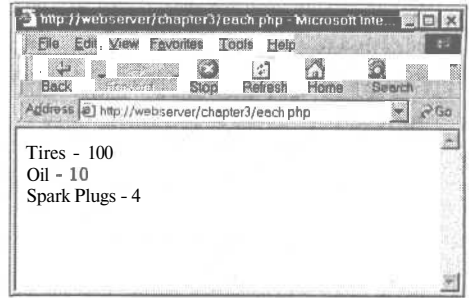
http://webserver/chapter3/each.php - Microsoft Inte...

File Edit View Favorites Tools Help

Back Forward Stop Refresh Home Search

Address http://webserver/chapter3/each.php Go

Tires - 100
Oil - 10
Spark Plugs - 4